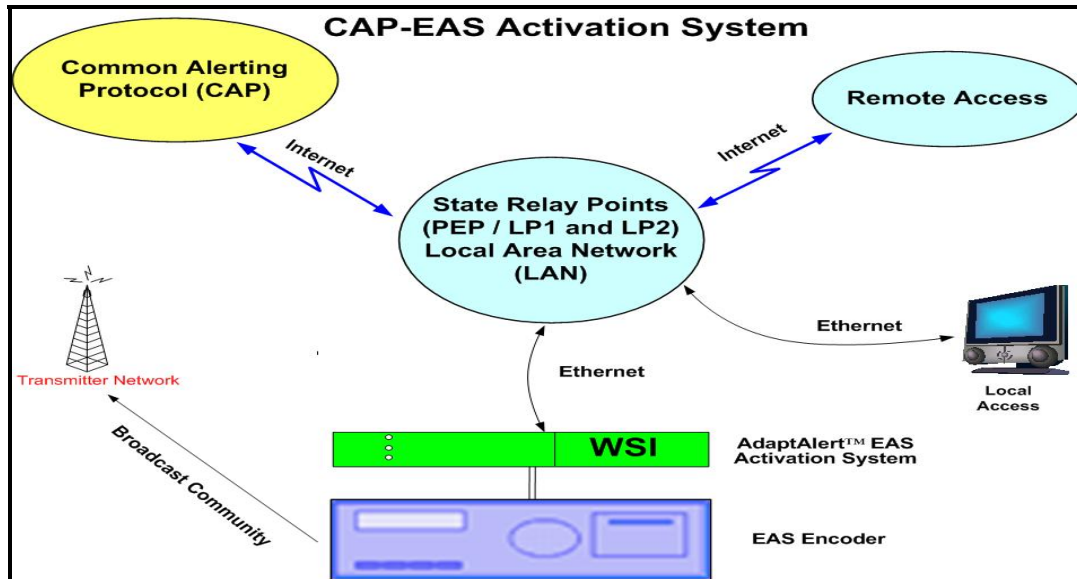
CAP-EAS Activation System

Common Alerting Protocol (CAP)

Remote Access

Internet

Internet

State Relay Points (PEP / LP1 and LP2) Local Area Network (LAN)

Ethernet

Transmitter Network

Ethernet

Local Access

Broadcast Community

WSI

AdaptAlert™ EAS Activation System

EAS Encoder